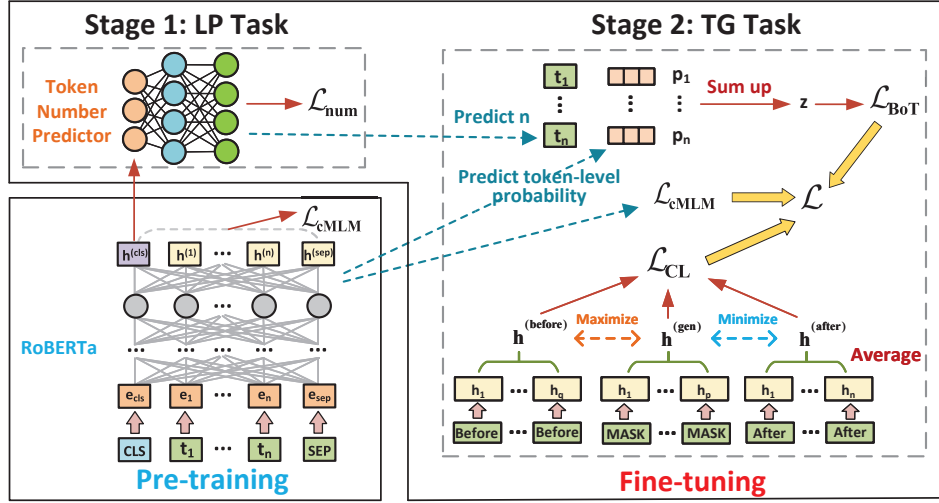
Stage 1: LP Task

Token Number Predictor

$\mathcal{L}_{\text{num}}$

$\mathcal{L}_{\text{cMLM}}$

$h^{(cls)}$ $h^{(1)}$ ... $h^{(n)}$ $h^{(sep)}$

...

RoBERTa

$e_{cls}$ $e_1$ ... $e_n$ $e_{sep}$

CLS $t_1$ ... $t_n$ SEP

Pre-training

Stage 2: TG Task

$t_1$ $p_1$

⋮ ⋮ ⋮

$t_n$ $p_n$

Predict n

Sum up

z

$\mathcal{L}_{\text{BoT}}$

Predict token-level probability

$\mathcal{L}_{\text{cMLM}}$

$\mathcal{L}$

$\mathcal{L}_{\text{CL}}$

$h^{(before)}$ Maximize $h^{(gen)}$ Minimize $h^{(after)}$

Average

$h_1$ ... $h_q$ $h_1$ ... $h_p$ $h_1$ ... $h_n$

Before ... Before MASK ... MASK After ... After

Fine-tuning